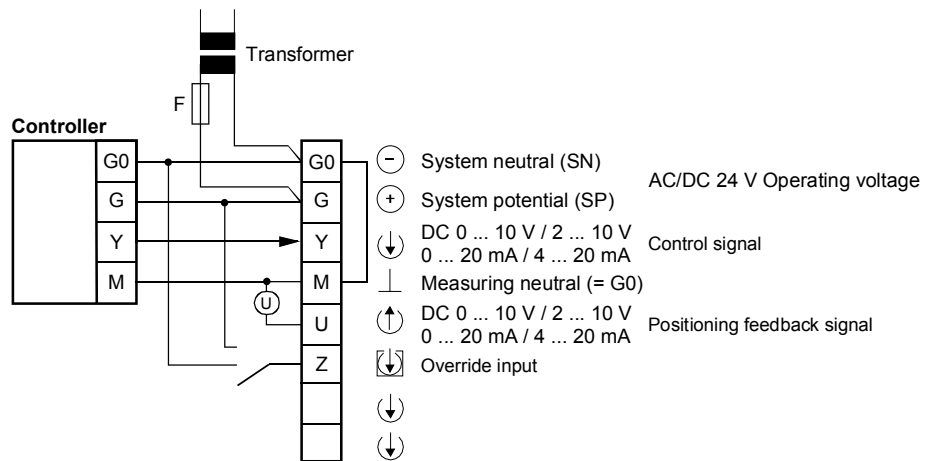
Transformer

F

Controller

G0
G
Y
M

U

G0
G
Y
M
U
Z

System neutral (SN)
System potential (SP)
AC/DC 24 V Operating voltage
DC 0 ... 10 V / 2 ... 10 V
0 ... 20 mA / 4 ... 20 mA
Control signal
Measuring neutral (= G0)
DC 0 ... 10 V / 2 ... 10 V
0 ... 20 mA / 4 ... 20 mA
Positioning feedback signal
Override input